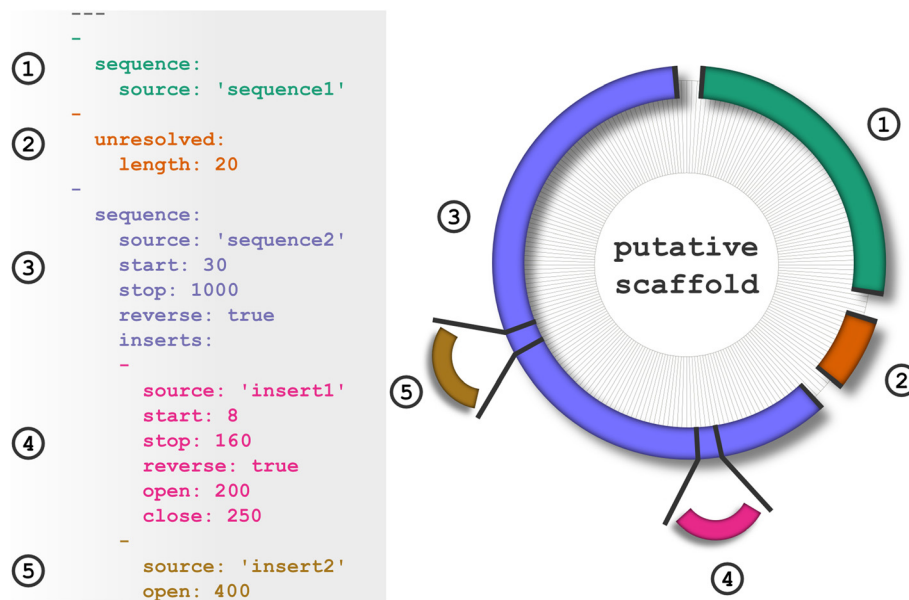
---
-
① sequence:
    source: 'sequence1'
-
② unresolved:
    length: 20
-
  sequence:
    source: 'sequence2'
③   start: 30
    stop: 1000
    reverse: true
    inserts:
    -
      source: 'insert1'
      start: 8
④     stop: 160
      reverse: true
      open: 200
      close: 250
    -
⑤     source: 'insert2'
      open: 400

putative scaffold

①
②
③
④
⑤